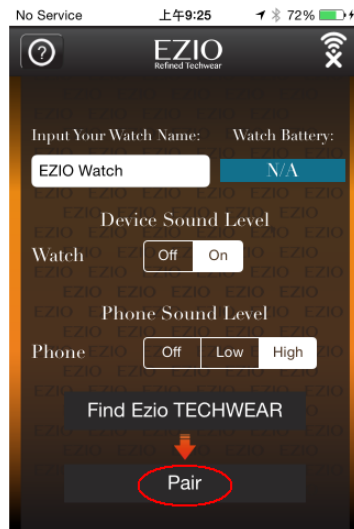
No Service 上午9:25 72%

?

EZIO
Refined Techwear

Input Your Watch Name: Watch Battery:

EZIO Watch N/A

Device Sound Level

Watch Off On

Phone Sound Level

Phone Off Low High

Find Ezio TECHWEAR

Pair